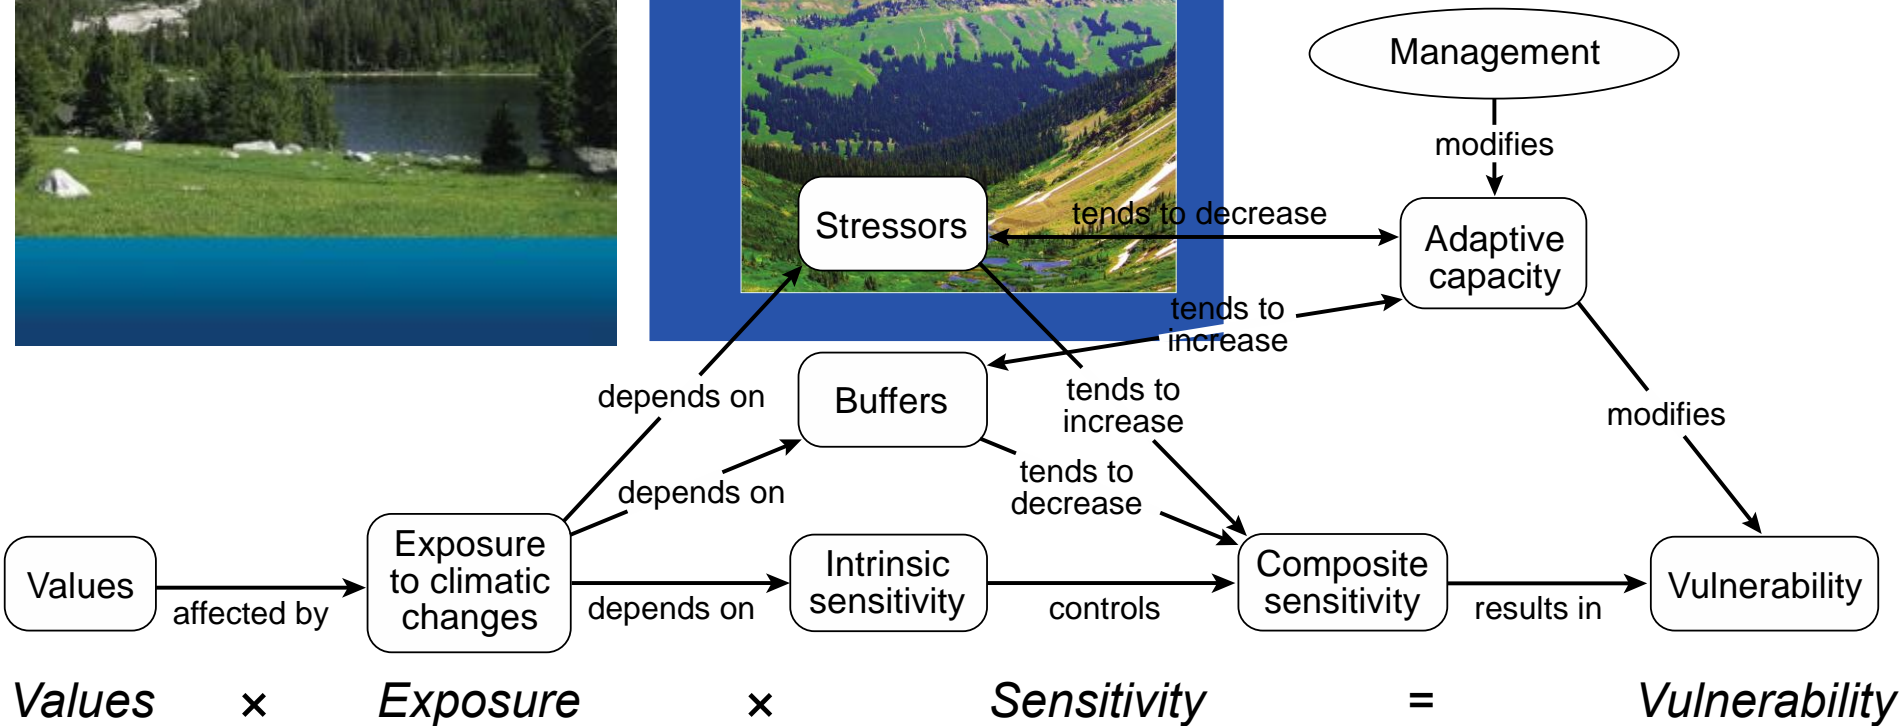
Management

modifies

Stressors

tends to decrease

Adaptive capacity

tends to increase

Buffers

depends on

tends to increase

modifies

depends on

tends to decrease

Values

affected by

Exposure to climatic changes

depends on

Intrinsic sensitivity

controls

Composite sensitivity

results in

Vulnerability

Values × Exposure × Sensitivity = Vulnerability